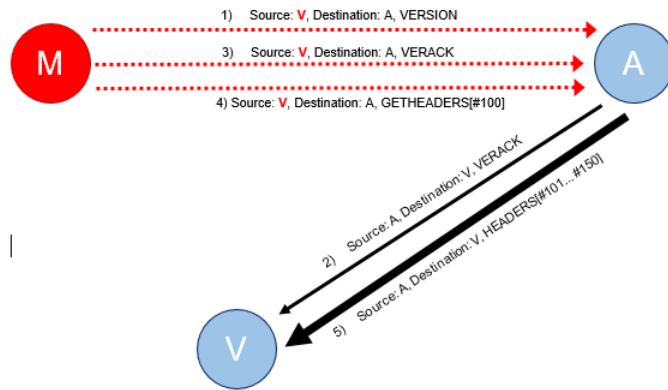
M

1) Source: V, Destination: A, VERSION

3) Source: V, Destination: A, VERACK

4) Source: V, Destination: A, GETHEADERS[#100]

A

2) Source: A, Destination: V, VERACK

5) Source: A, Destination: V, HEADERS[#101...#150]

V